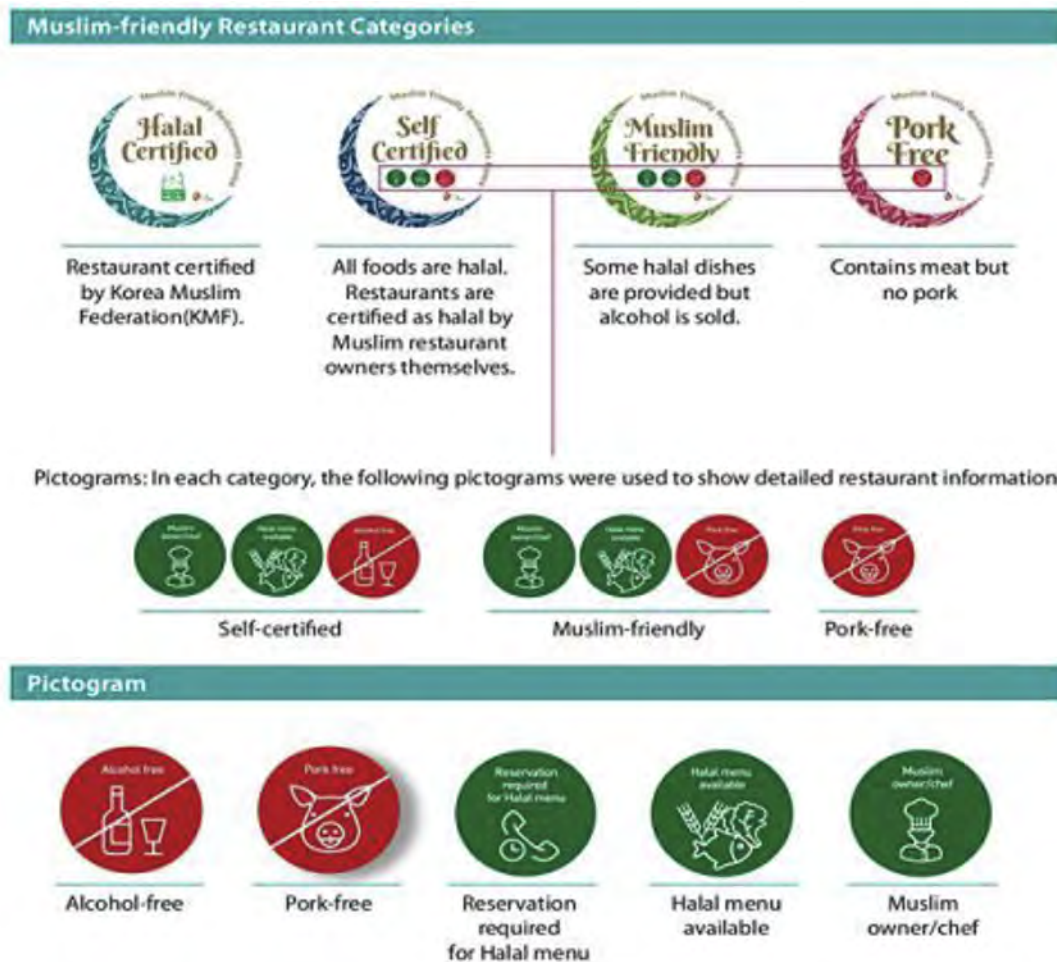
Muslim-friendly Restaurant Categories

Halal Certified

Self Certified

Muslim Friendly

Pork Free

Restaurant certified by Korea Muslim Federation(KMF).

All foods are halal. Restaurants are certified as halal by Muslim restaurant owners themselves.

Some halal dishes are provided but alcohol is sold.

Contains meat but no pork

Pictograms: In each category, the following pictograms were used to show detailed restaurant information

Self-certified

Muslim-friendly

Pork-free

Pictogram

Alcohol free

Pork free

Reservation required for Halal menu

Halal menu available

Muslim owner/chef

Alcohol-free

Pork-free

Reservation required for Halal menu

Halal menu available

Muslim owner/chef